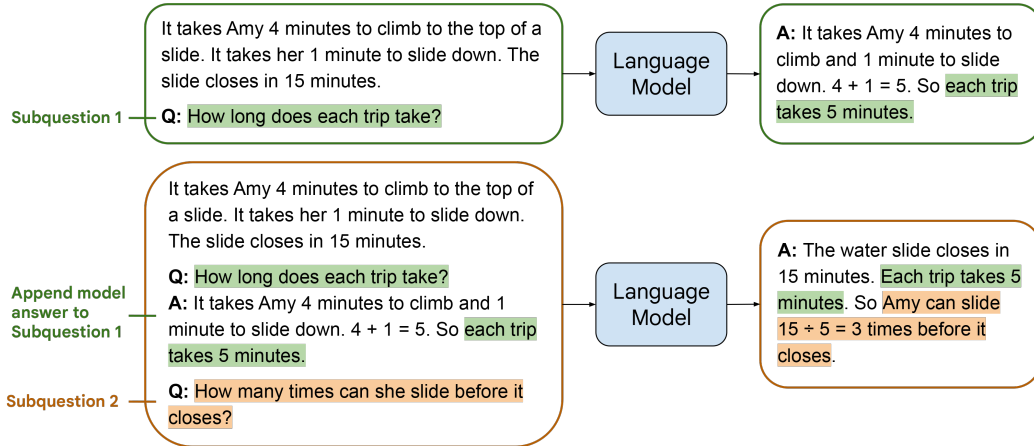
It takes Amy 4 minutes to climb to the top of a slide. It takes her 1 minute to slide down. The slide closes in 15 minutes.

Subquestion 1

Q: How long does each trip take?

Language Model

A: It takes Amy 4 minutes to climb and 1 minute to slide down. 4 + 1 = 5. So each trip takes 5 minutes.

It takes Amy 4 minutes to climb to the top of a slide. It takes her 1 minute to slide down. The slide closes in 15 minutes.

Q: How long does each trip take?

Append model answer to Subquestion 1

A: It takes Amy 4 minutes to climb and 1 minute to slide down. 4 + 1 = 5. So each trip takes 5 minutes.

Subquestion 2

Q: How many times can she slide before it closes?

Language Model

A: The water slide closes in 15 minutes. Each trip takes 5 minutes. So Amy can slide $15 \div 5 = 3$ times before it closes.